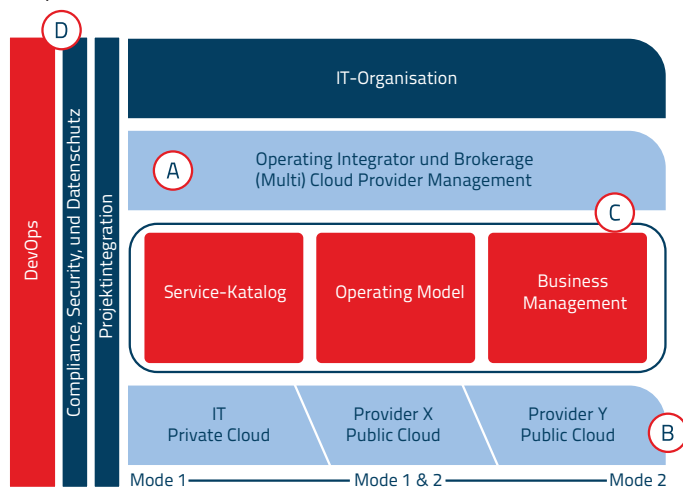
D

DevOps

Compliance, Security, und Datenschutz

Projektintegration

IT-Organisation

A

Operating Integrator und Brokerage
(Multi) Cloud Provider Management

C

Service-Katalog

Operating Model

Business Management

IT
Private Cloud

Provider X
Public Cloud

Provider Y
Public Cloud

B

Mode 1 Mode 1 & 2 Mode 2